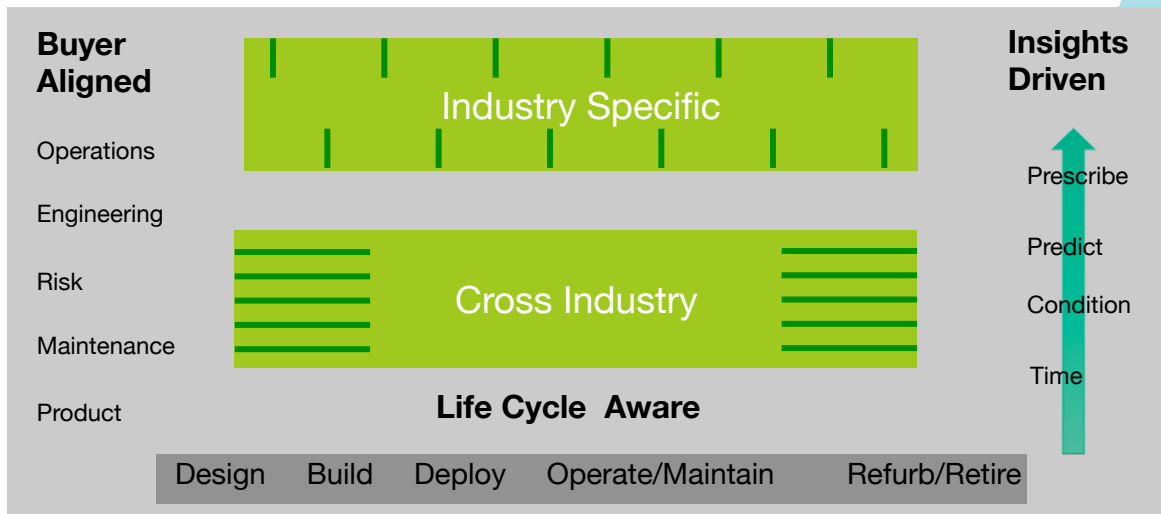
Buyer Aligned

Operations

Engineering

Risk

Maintenance

Product

Industry Specific

Cross Industry

Life Cycle Aware

Insights Driven

Prescribe

Predict

Condition

Time

Design Build Deploy Operate/Maintain Refurb/Retire